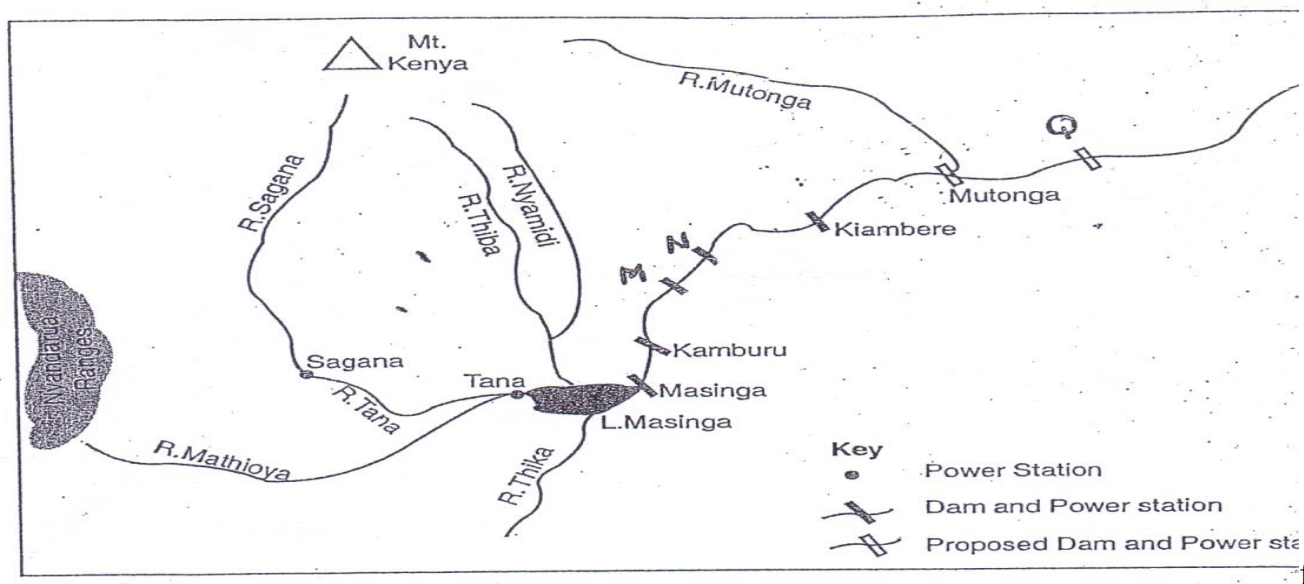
Mt. Kenya

R.Mutonga

Q

R.Sagana

R.Thiba

R.Nyamidi

Mutonga

Kiambere

N

M

Nyandarua Ranges

Kamburu

Sagana

Tana

Masinga

R.Tana

L.Masinga

R.Mathioya

R.Thika

Key

Power Station

Dam and Power station

Proposed Dam and Power sta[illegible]